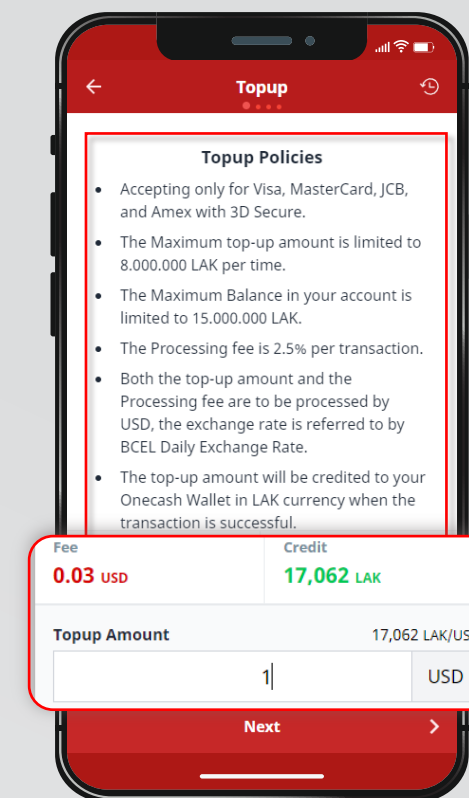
Topup

Topup Policies

- Accepting only for Visa, MasterCard, JCB, and Amex with 3D Secure.
- The Maximum top-up amount is limited to 8.000.000 LAK per time.
- The Maximum Balance in your account is limited to 15.000.000 LAK.
- The Processing fee is 2.5% per transaction.
- Both the top-up amount and the Processing fee are to be processed by USD, the exchange rate is referred to by BCEL Daily Exchange Rate.
- The top-up amount will be credited to your Onecash Wallet in LAK currency when the transaction is successful.

Fee
0.03 USD

Credit
17,062 LAK

Topup Amount
17,062 LAK/US

1

USD

Next